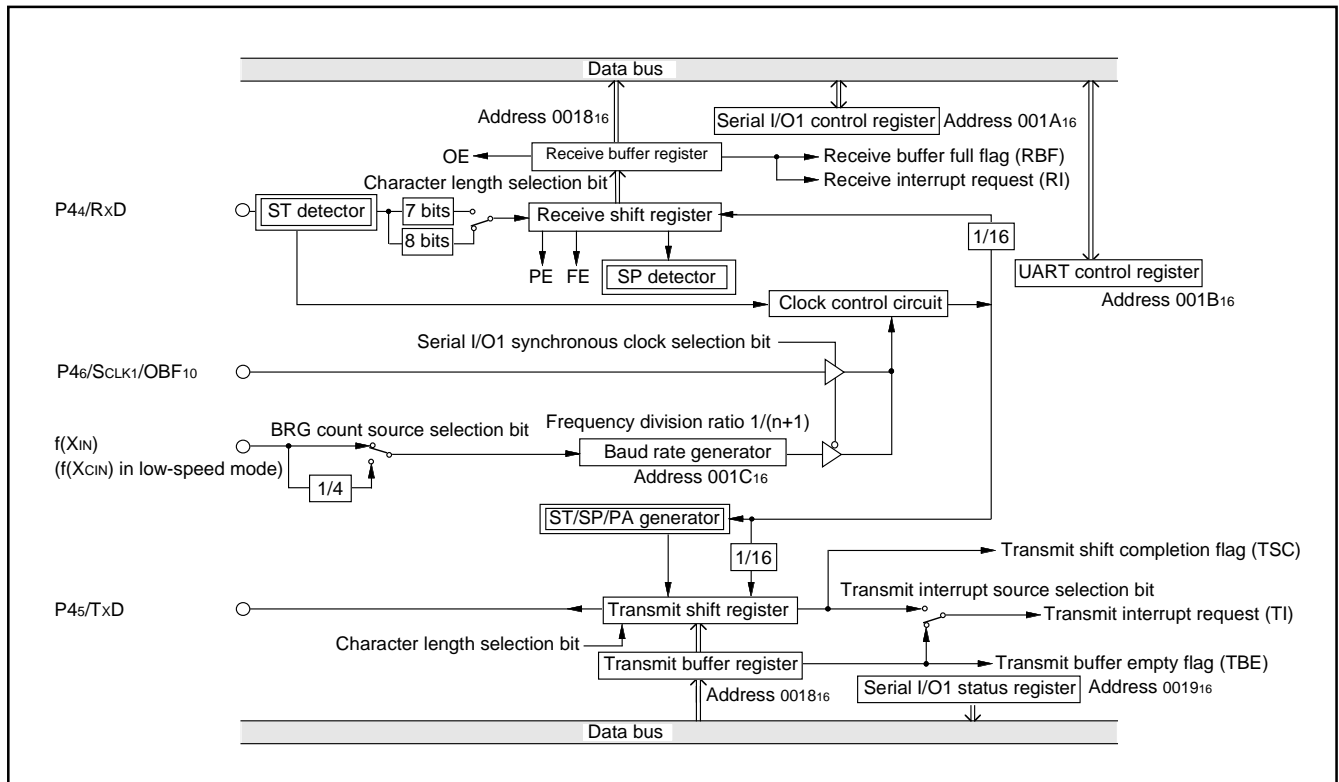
Data bus

Address $0018_{16}$

Serial I/O1 control register Address $001A_{16}$

OE

Receive buffer register

Receive buffer full flag (RBF)

Receive interrupt request (RI)

Character length selection bit

$P4_4/R_XD$

ST detector

7 bits

8 bits

Receive shift register

1/16

PE FE

SP detector

UART control register

Address $001B_{16}$

Clock control circuit

Serial I/O1 synchronous clock selection bit

$P4_6/S_{CLK1}/OBF_{10}$

$f(X_{IN})$

$(f(X_{CIN})$ in low-speed mode)

BRG count source selection bit

Frequency division ratio $1/(n+1)$

Baud rate generator

Address $001C_{16}$

1/4

ST/SP/PA generator

1/16

Transmit shift completion flag (TSC)

Transmit interrupt source selection bit

$P4_5/T_XD$

Transmit shift register

Transmit interrupt request (TI)

Character length selection bit

Transmit buffer register

Transmit buffer empty flag (TBE)

Address $0018_{16}$

Serial I/O1 status register Address $0019_{16}$

Data bus